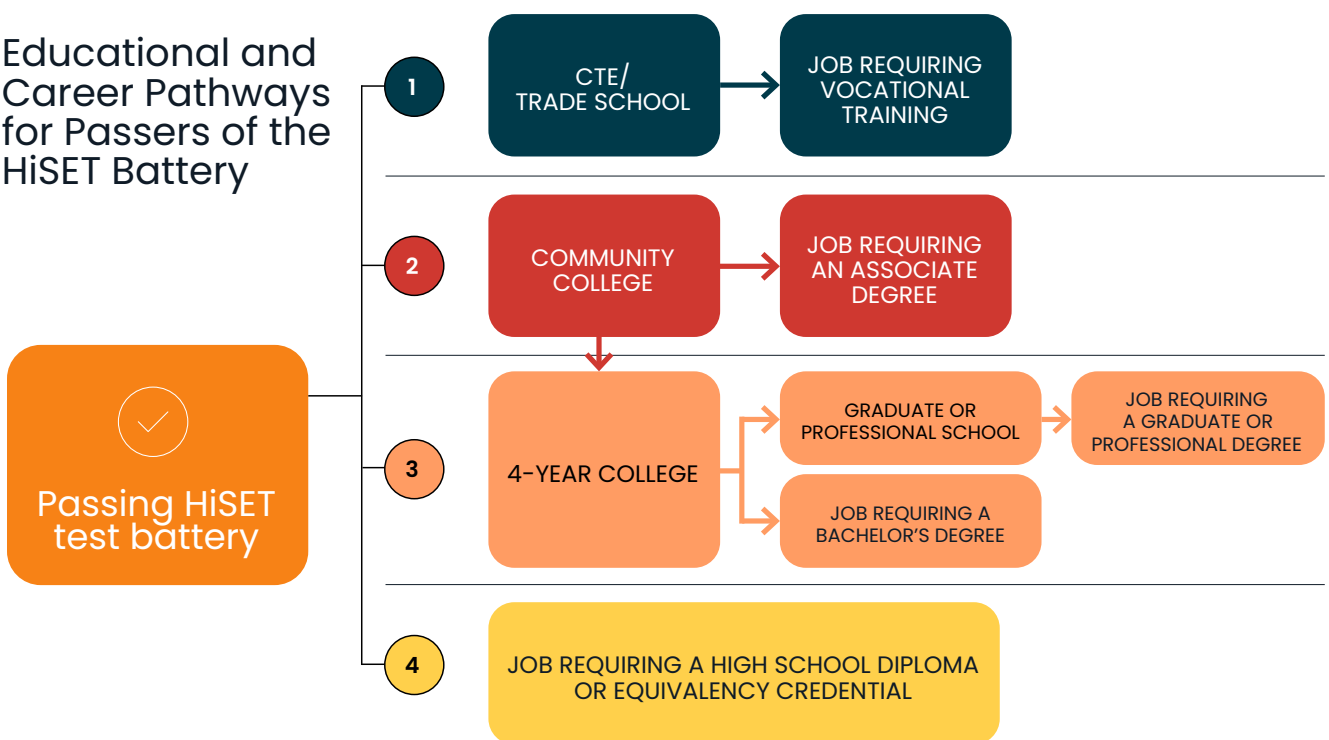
Educational and Career Pathways for Passers of the HiSET Battery

Passing HiSET test battery

1

CTE/ TRADE SCHOOL

JOB REQUIRING VOCATIONAL TRAINING

2

COMMUNITY COLLEGE

JOB REQUIRING AN ASSOCIATE DEGREE

3

4-YEAR COLLEGE

GRADUATE OR PROFESSIONAL SCHOOL

JOB REQUIRING A GRADUATE OR PROFESSIONAL DEGREE

JOB REQUIRING A BACHELOR'S DEGREE

4

JOB REQUIRING A HIGH SCHOOL DIPLOMA OR EQUIVALENCY CREDENTIAL